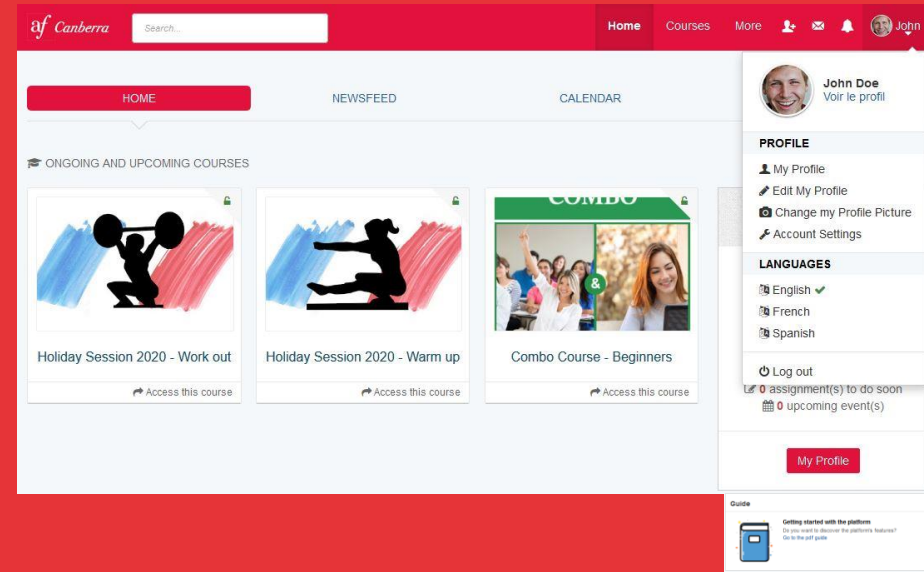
af Canberra

Search...

Home
Courses
More
John

HOME
NEWSFEED
CALENDAR

ONGOING AND UPCOMING COURSES

Holiday Session 2020 - Work out
Access this course

Holiday Session 2020 - Warm up
Access this course

COMBO
&
Combo Course - Beginners
Access this course

John Doe
Voir le profil

PROFILE
My Profile
Edit My Profile
Change my Profile Picture
Account Settings

LANGUAGES
English
French
Spanish

Log out

0 assignment(s) to do soon
0 upcoming event(s)

My Profile

Guide
Getting started with the platform
Do you want to discover the platform's features?
Go to the pdf guide